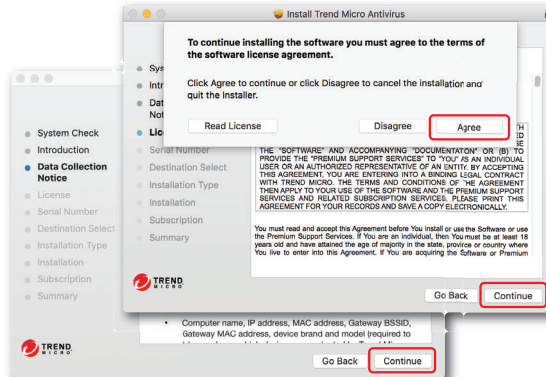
Install Trend Micro Antivirus

To continue installing the software you must agree to the terms of the software license agreement.

Click Agree to continue or click Disagree to cancel the installation and quit the Installer.

Read License

Disagree

Agree

Sys
Intr
Dat
Not
Lic
Serial Number
Destination Select
Installation Type
Installation
Subscription
Summary

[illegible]
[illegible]
ED
THE "SOFTWARE" AND ACCOMPANYING "DOCUMENTATION" OR (B) TO PROVIDE THE "PREMIUM SUPPORT SERVICES" TO "YOU" AS AN INDIVIDUAL USER OR AN AUTHORIZED REPRESENTATIVE OF AN ENTITY. BY ACCEPTING THIS AGREEMENT, YOU ARE ENTERING INTO A BINDING LEGAL CONTRACT WITH TREND MICRO. THE TERMS AND CONDITIONS OF THE AGREEMENT THEN APPLY TO YOUR USE OF THE SOFTWARE AND THE PREMIUM SUPPORT SERVICES AND RELATED SUBSCRIPTION SERVICES. PLEASE PRINT THIS AGREEMENT FOR YOUR RECORDS AND SAVE A COPY ELECTRONICALLY.

You must read and accept this Agreement before You install or use the Software or use the Premium Support Services. If You are an individual, then You must be at least 18 years old and have attained the age of majority in the state, province or country where You live to enter into this Agreement. If You are acquiring the Software or Premium

TREND MICRO

Go Back

Continue

System Check
Introduction
Data Collection Notice
License
Serial Number
Destination Select
Installation Type
Installation
Subscription
Summary

Computer name, IP address, MAC address, Gateway BSSID, Gateway MAC address, device brand and model (required to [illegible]

TREND MICRO

Go Back

Continue